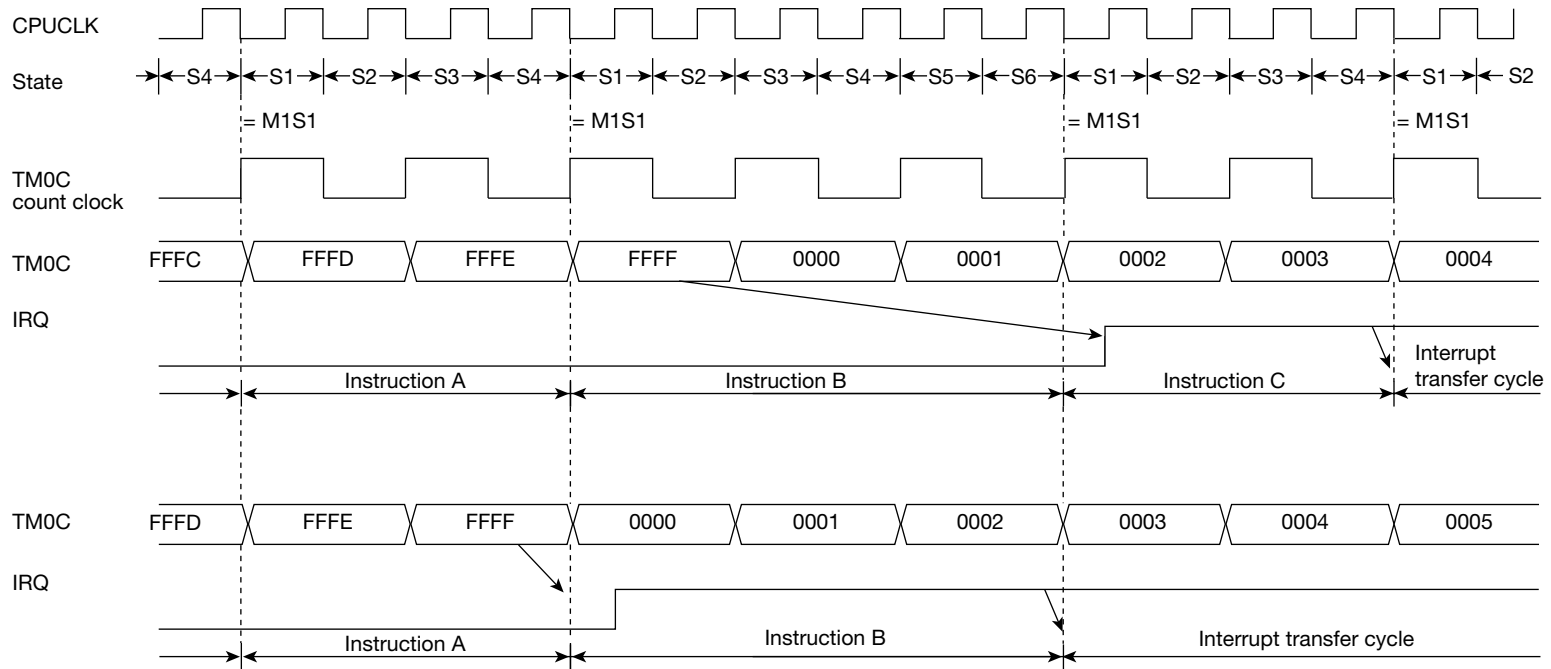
CPUCLK

State S4 S1 S2 S3 S4 S1 S2 S3 S4 S5 S6 S1 S2 S3 S4 S1 S2

= M1S1 = M1S1 = M1S1 = M1S1

TM0C count clock

TM0C FFFC FFFD FFFE FFFF 0000 0001 0002 0003 0004

IRQ

Interrupt transfer cycle

Instruction A Instruction B Instruction C

TM0C FFFD FFFE FFFF 0000 0001 0002 0003 0004 0005

IRQ

Instruction A Instruction B Interrupt transfer cycle